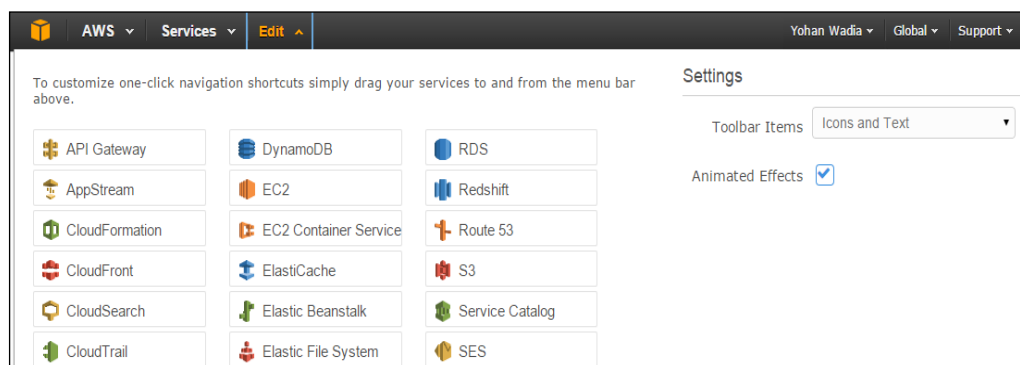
AWS Services Edit Yohan Wadia Global Support

To customize one-click navigation shortcuts simply drag your services to and from the menu bar above.

| | | |
|---|---|---|
| API Gateway | DynamoDB | RDS |
| AppStream | EC2 | Redshift |
| CloudFormation | EC2 Container Service | Route 53 |
| CloudFront | ElastiCache | S3 |
| CloudSearch | Elastic Beanstalk | Service Catalog |
| CloudTrail | Elastic File System | SES |

Settings

Toolbar Items Icons and Text

Animated Effects